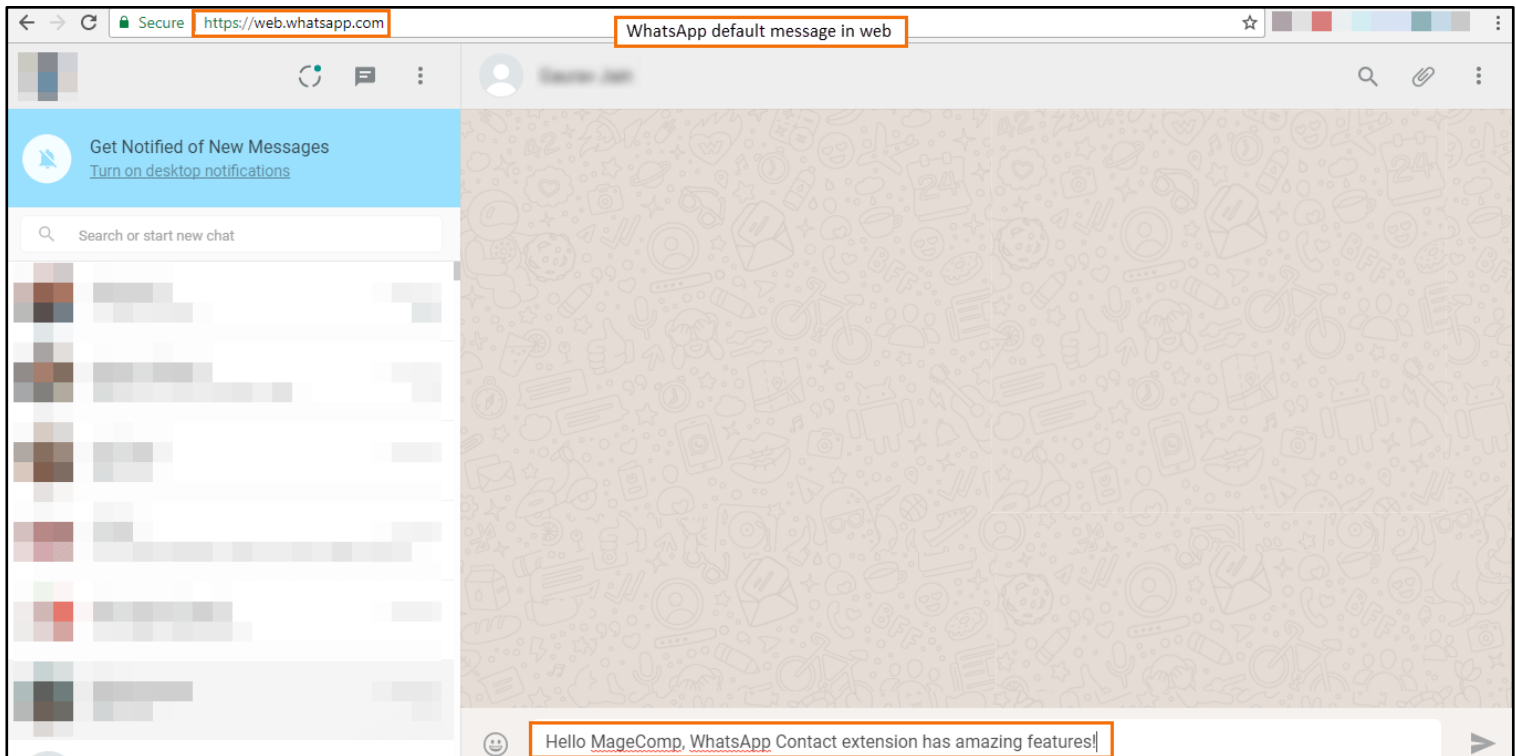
Secure https://web.whatsapp.com

WhatsApp default message in web

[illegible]

Get Notified of New Messages
Turn on desktop notifications

Search or start new chat

Hello MageComp, WhatsApp Contact extension has amazing features!